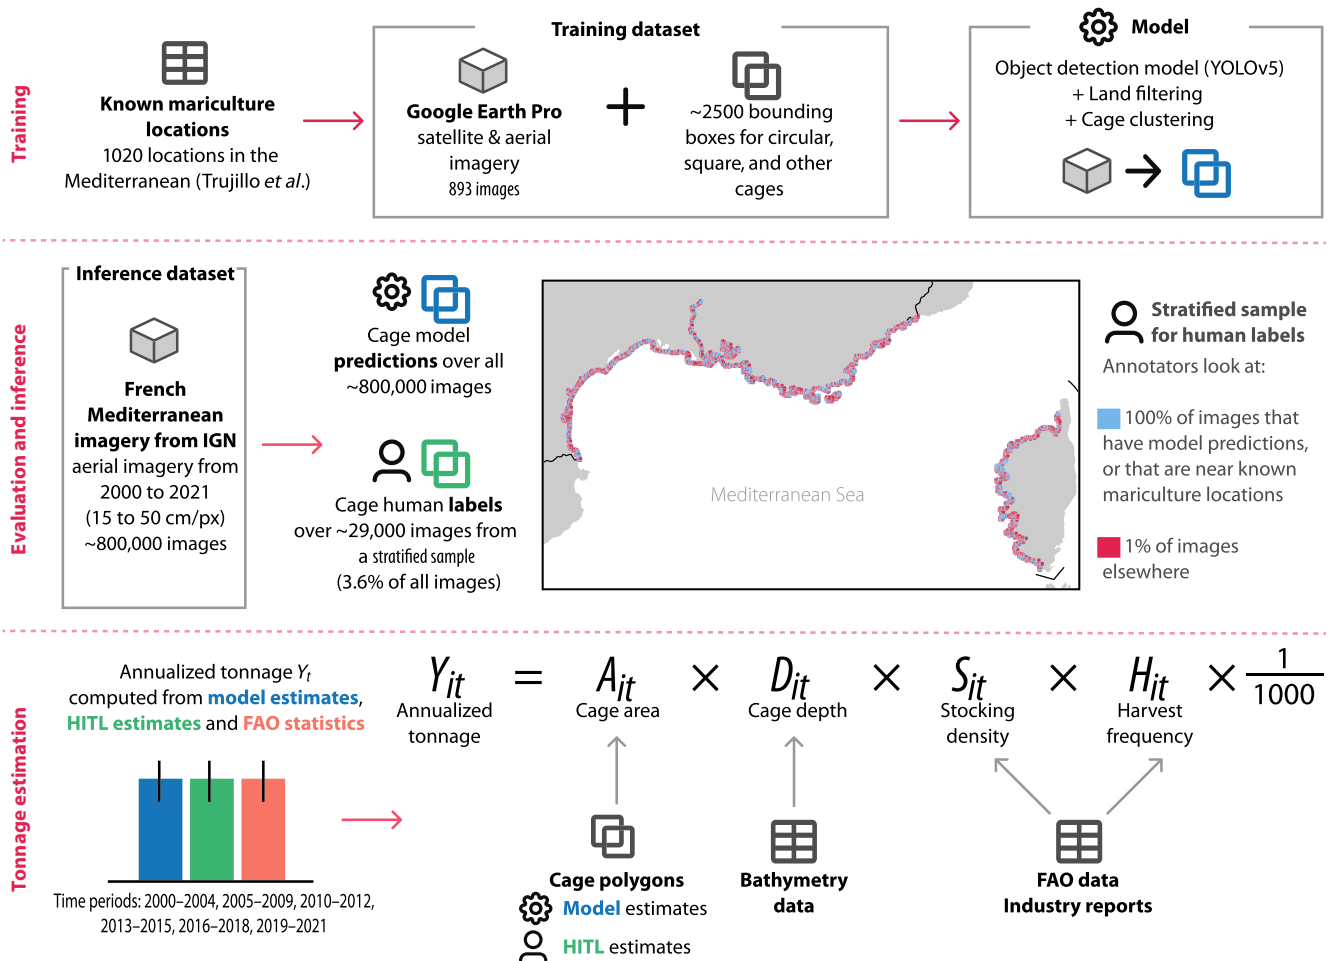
Training

Known mariculture locations
1020 locations in the Mediterranean (Trujillo *et al.*)

Training dataset

Google Earth Pro satellite & aerial imagery
893 images

+

~2500 bounding boxes for circular, square, and other cages

Model

Object detection model (YOLOv5)
+ Land filtering
+ Cage clustering

Evaluation and inference

Inference dataset

French Mediterranean imagery from IGN
aerial imagery from 2000 to 2021
(15 to 50 cm/px)
~800,000 images

Cage model **predictions** over all ~800,000 images

Cage human **labels** over ~29,000 images from a stratified sample
(3.6% of all images)

Mediterranean Sea

Stratified sample for human labels

Annotators look at:

100% of images that have model predictions, or that are near known mariculture locations

1% of images elsewhere

Tonnage estimation

Annualized tonnage $Y_t$ computed from **model estimates**, **HITL estimates** and **FAO statistics**

Time periods: 2000–2004, 2005–2009, 2010–2012, 2013–2015, 2016–2018, 2019–2021

$Y_{it} = A_{it} \times D_{it} \times S_{it} \times H_{it} \times \frac{1}{1000}$

Annualized tonnage
Cage area
Cage depth
Stocking density
Harvest frequency

Cage polygons
**Model** estimates
**HITL** estimates

Bathymetry data

FAO data
Industry reports